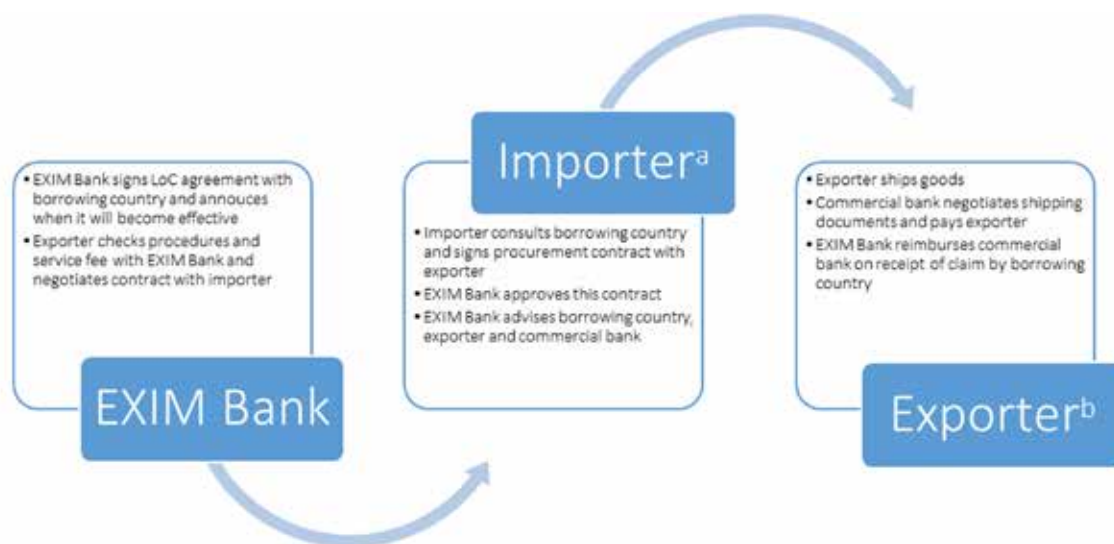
• EXIM Bank signs LoC agreement with borrowing country and annouces when it will become effective
• Exporter checks procedures and service fee with EXIM Bank and negotiates contract with importer

EXIM Bank

Importer$^{a}$

• Importer consults borrowing country and signs procurement contract with exporter
• EXIM Bank approves this contract
• EXIM Bank advises borrowing country, exporter and commercial bank

• Exporter ships goods
• Commercial bank negotiates shipping documents and pays exporter
• EXIM Bank reimburses commercial bank on receipt of claim by borrowing country

Exporter$^{b}$